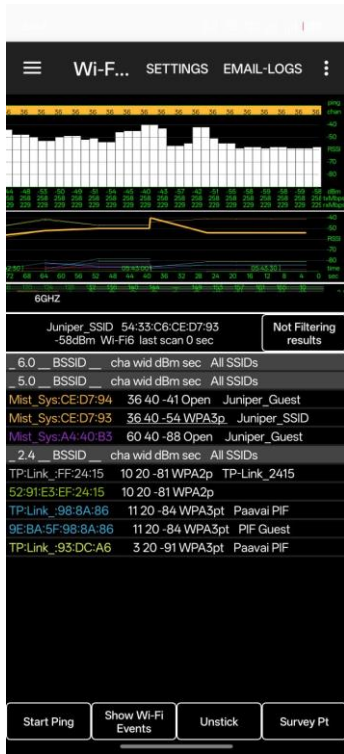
Wi-F... SETTINGS EMAIL-LOGS

ping
chan
-40
-50
RSSI
-70
-80

dBm

6GHZ

Juniper_SSID 54:33:C6:CE:D7:93
-58dBm Wi-Fi6 last scan 0 sec

Not Filtering results

_ 6.0 __ BSSID __ cha wid dBm sec All SSIDs
_ 5.0 __ BSSID __ cha wid dBm sec All SSIDs
Mist_Sys:CE:D7:94 36 40 -41 Open Juniper_Guest
Mist_Sys:CE:D7:93 36 40 -54 WPA3p Juniper_SSID
Mist_Sys:A4:40:B3 60 40 -88 Open Juniper_Guest
_ 2.4 __ BSSID __ cha wid dBm sec All SSIDs
TP:Link_:FF:24:15 10 20 -81 WPA2p TP-Link_2415
52:91:E3:EF:24:15 10 20 -81 WPA2p
TP:Link_:98:8A:86 11 20 -84 WPA3pt Paavai PIF
9E:BA:5F:98:8A:86 11 20 -84 WPA3pt PIF Guest
TP:Link_:93:DC:A6 3 20 -91 WPA3pt Paavai PIF

Start Ping
Show Wi-Fi Events
Unstick
Survey Pt